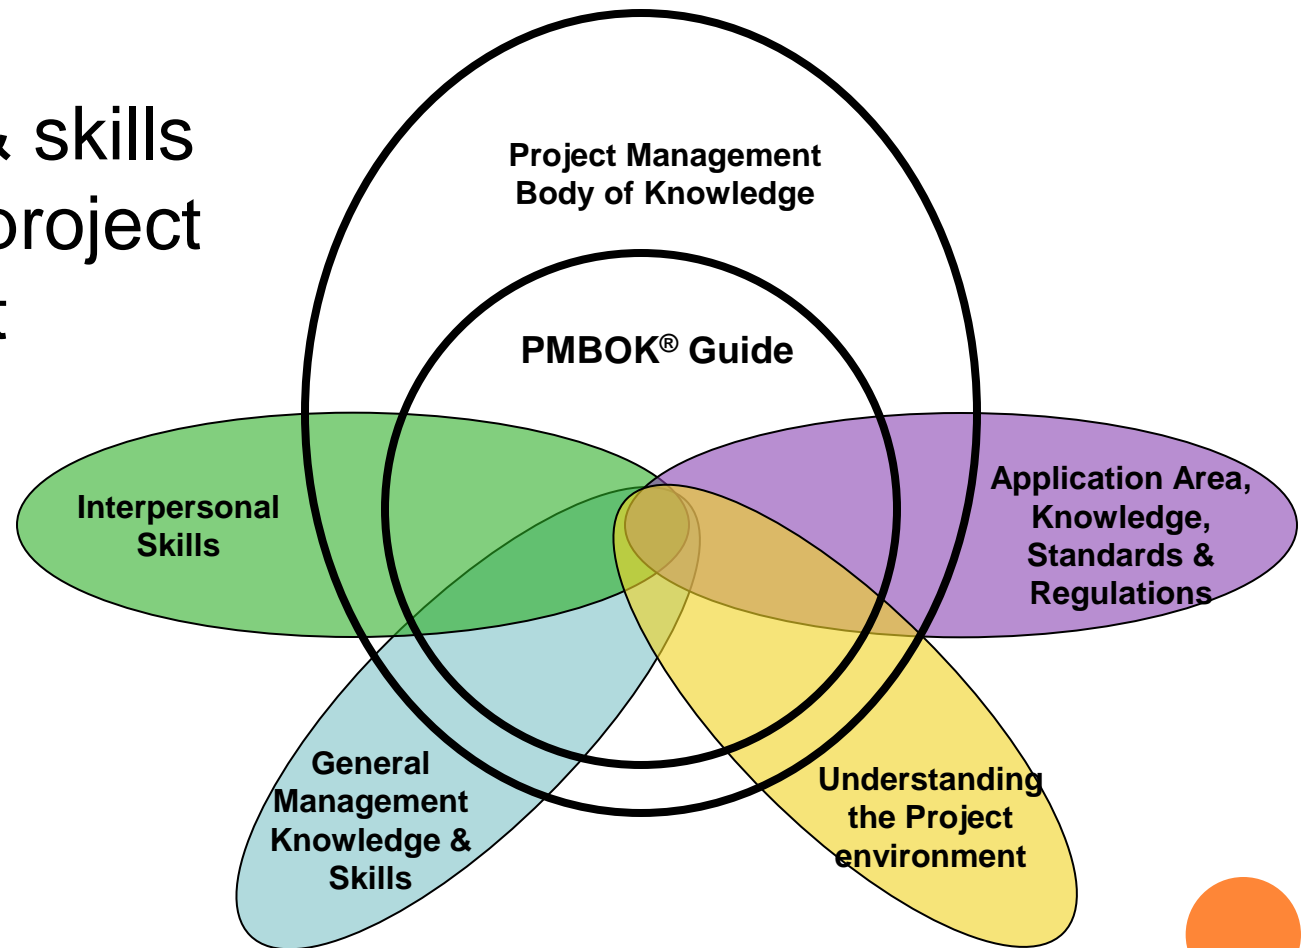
& skills
project
t

Project Management Body of Knowledge

PMBOK® Guide

Interpersonal Skills

Application Area, Knowledge, Standards & Regulations

General Management Knowledge & Skills

Understanding the Project environment